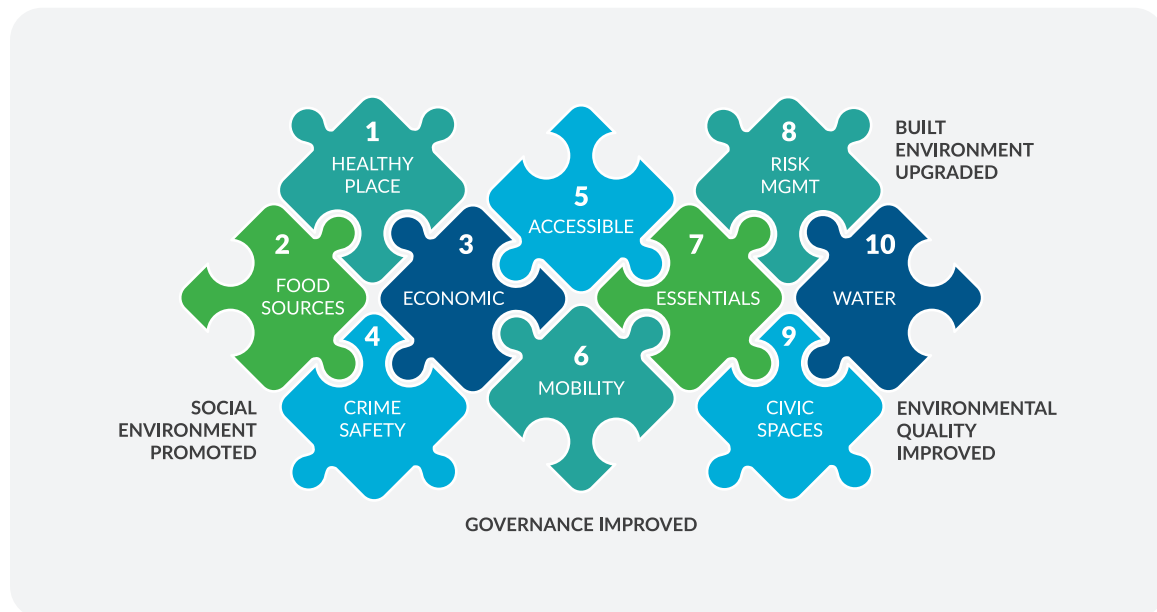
1
HEALTHY PLACE

5
ACCESSIBLE

8
RISK MGMT

BUILT ENVIRONMENT UPGRADED

2
FOOD SOURCES

3
ECONOMIC

7
ESSENTIALS

10
WATER

4
CRIME SAFETY

6
MOBILITY

9
CIVIC SPACES

SOCIAL ENVIRONMENT PROMOTED

ENVIRONMENTAL QUALITY IMPROVED

GOVERNANCE IMPROVED